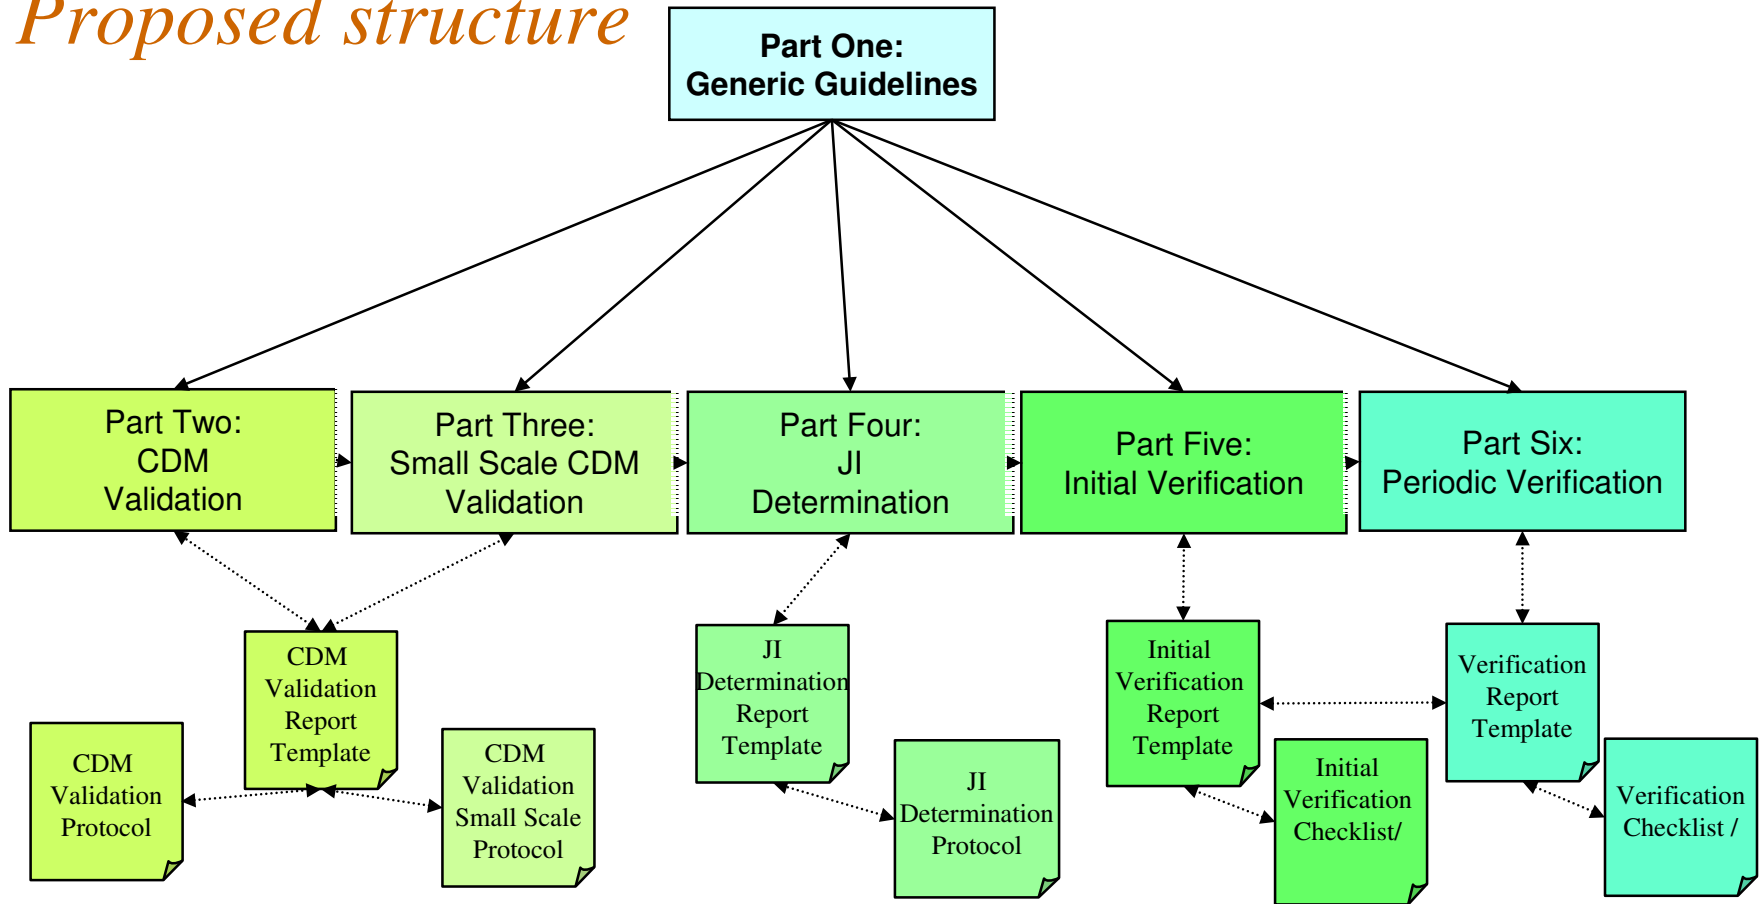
Proposed structure

Part One:
Generic Guidelines

Part Two:
CDM
Validation

Part Three:
Small Scale CDM
Validation

Part Four:
JI
Determination

Part Five:
Initial Verification

Part Six:
Periodic Verification

CDM
Validation
Report
Template

CDM
Validation
Protocol

CDM
Validation
Small Scale
Protocol

JI
Determination
Report
Template

JI
Determination
Protocol

Initial
Verification
Report
Template

Initial
Verification
Checklist/

Verification
Report
Template

Verification
Checklist /